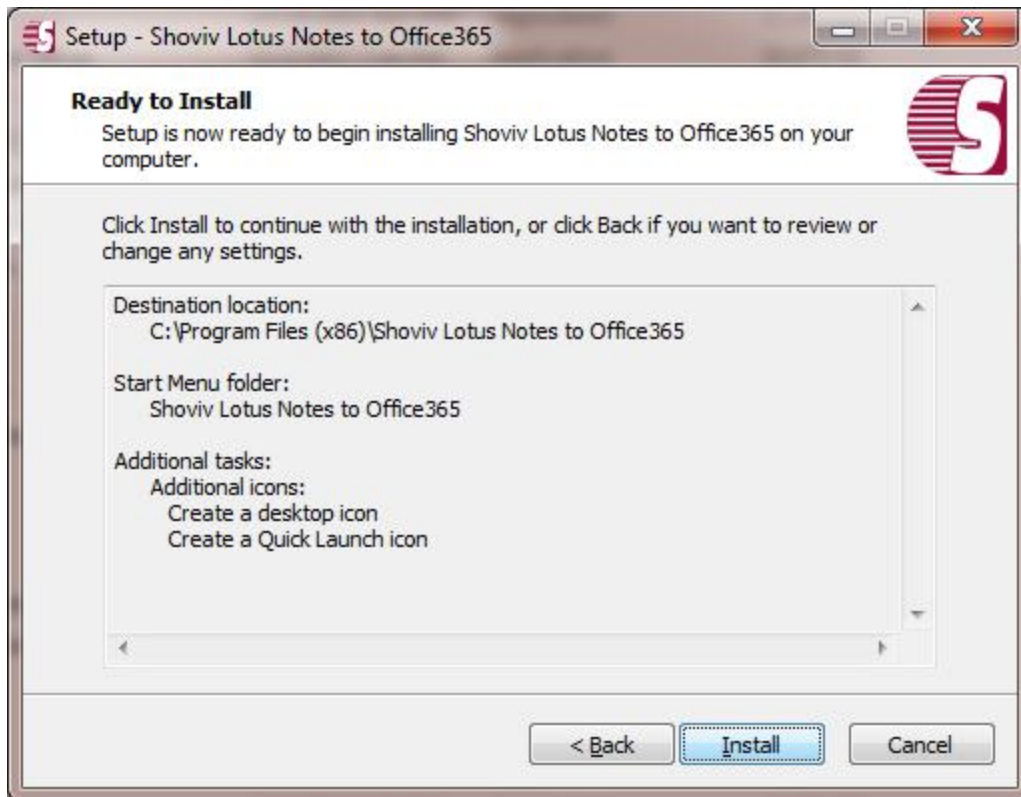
Setup - Shoviv Lotus Notes to Office365

Ready to Install
Setup is now ready to begin installing Shoviv Lotus Notes to Office365 on your computer.

Click Install to continue with the installation, or click Back if you want to review or change any settings.

Destination location:
C:\Program Files (x86)\Shoviv Lotus Notes to Office365

Start Menu folder:
Shoviv Lotus Notes to Office365

Additional tasks:
Additional icons:
Create a desktop icon
Create a Quick Launch icon

< Back
Install
Cancel